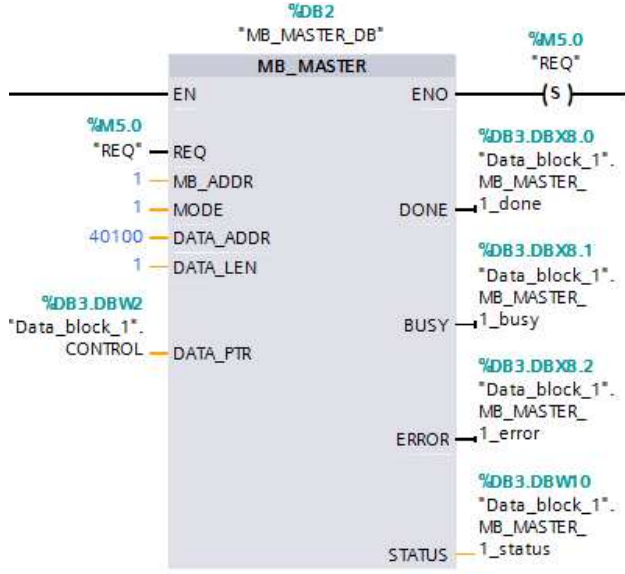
%DB2
"MB_MASTER_DB"

MB_MASTER

EN
ENO

%M5.0
"REQ"
S

%M5.0
"REQ" REQ
1 MB_ADDR
1 MODE
40100 DATA_ADDR
1 DATA_LEN

%DB3.DBW2
"Data_block_1".
CONTROL DATA_PTR

%DB3.DBX8.0
"Data_block_1".
MB_MASTER_
DONE 1_done

%DB3.DBX8.1
"Data_block_1".
MB_MASTER_
BUSY 1_busy

%DB3.DBX8.2
"Data_block_1".
MB_MASTER_
ERROR 1_error

%DB3.DBW10
"Data_block_1".
MB_MASTER_
STATUS 1_status